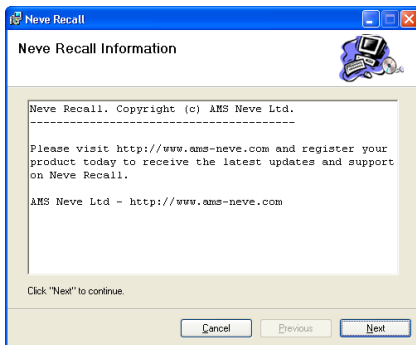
Neve Recall

Neve Recall Information

Neve Recall. Copyright (c) AMS Neve Ltd.
----------------------------------------

Please visit http://www.ams-neve.com and register your product today to receive the latest updates and support on Neve Recall.

AMS Neve Ltd - http://www.ams-neve.com

Click "Next" to continue.

Cancel

Previous

Next